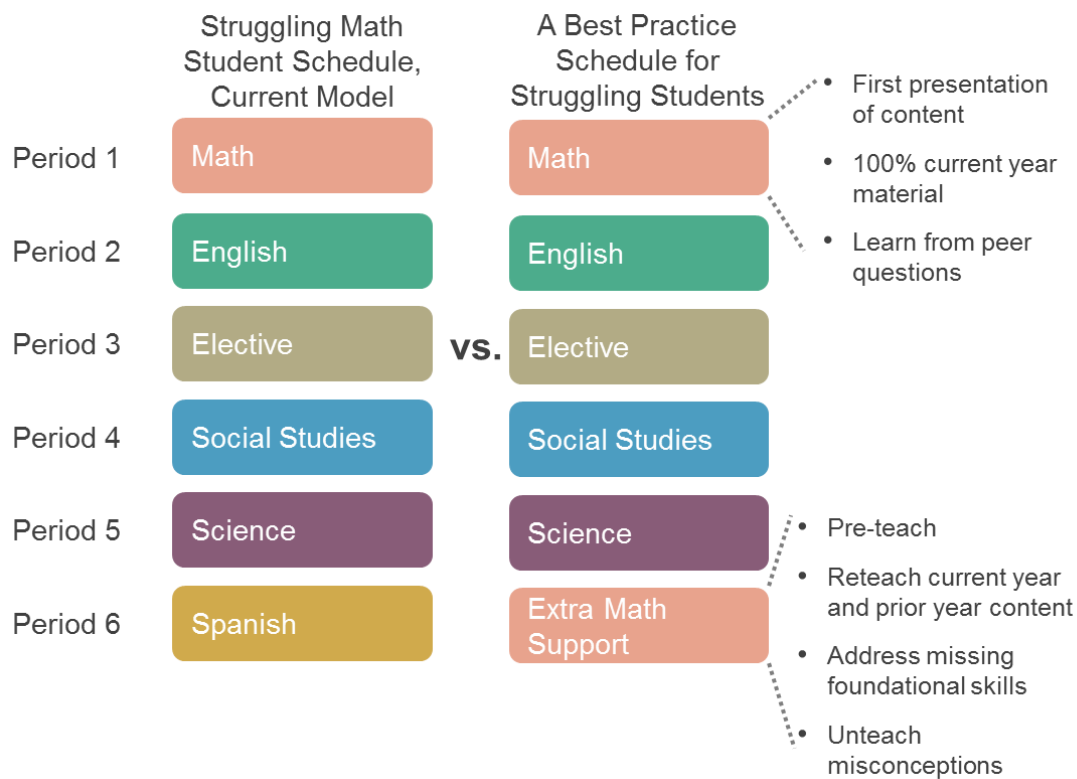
Struggling Math Student Schedule, Current Model

A Best Practice Schedule for Struggling Students

- First presentation of content
- 100% current year material
- Learn from peer questions

Period 1 Math Math
Period 2 English English
Period 3 Elective vs. Elective
Period 4 Social Studies Social Studies
Period 5 Science Science
Period 6 Spanish Extra Math Support

- Pre-teach
- Reteach current year and prior year content
- Address missing foundational skills
- Unteach misconceptions